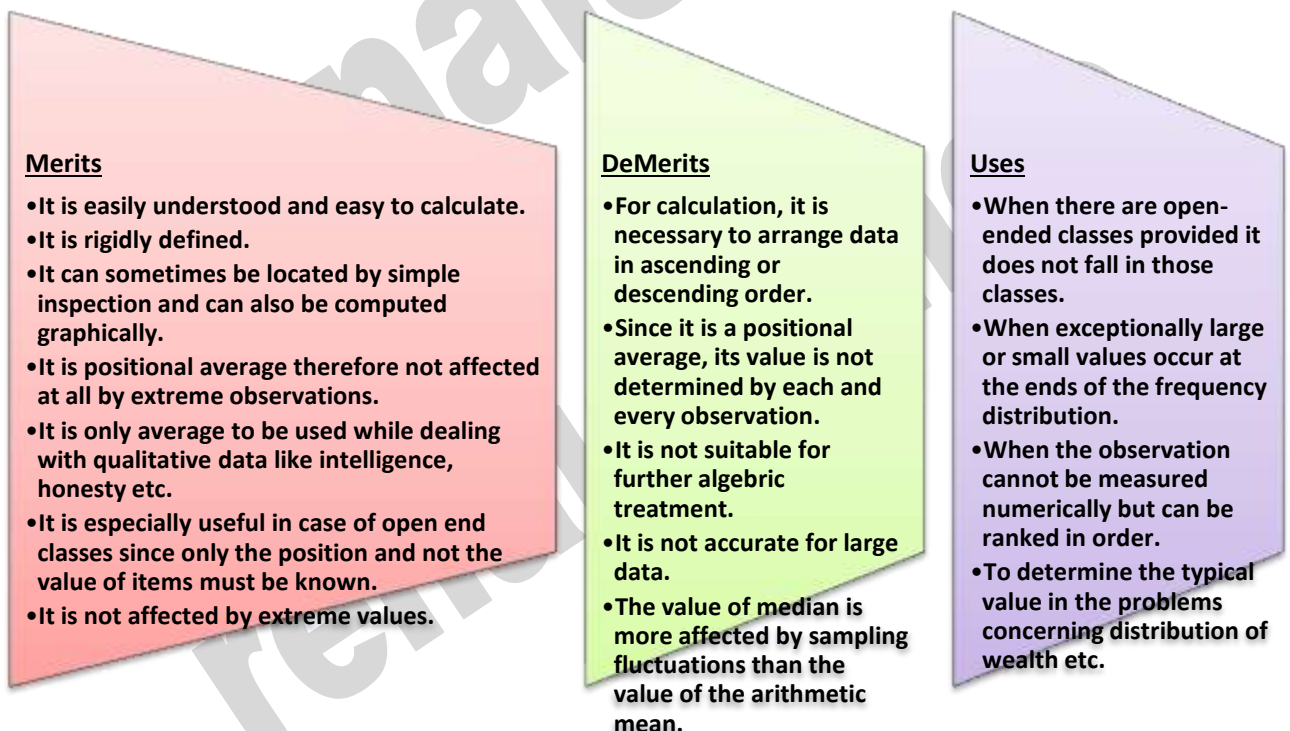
Merits

•It is easily understood and easy to calculate.
•It is rigidly defined.
•It can sometimes be located by simple inspection and can also be computed graphically.
•It is positional average therefore not affected at all by extreme observations.
•It is only average to be used while dealing with qualitative data like intelligence, honesty etc.
•It is especially useful in case of open end classes since only the position and not the value of items must be known.
•It is not affected by extreme values.

DeMerits

•For calculation, it is necessary to arrange data in ascending or descending order.
•Since it is a positional average, its value is not determined by each and every observation.
•It is not suitable for further algebric treatment.
•It is not accurate for large data.
•The value of median is more affected by sampling fluctuations than the value of the arithmetic mean.

Uses

•When there are open-ended classes provided it does not fall in those classes.
•When exceptionally large or small values occur at the ends of the frequency distribution.
•When the observation cannot be measured numerically but can be ranked in order.
•To determine the typical value in the problems concerning distribution of wealth etc.